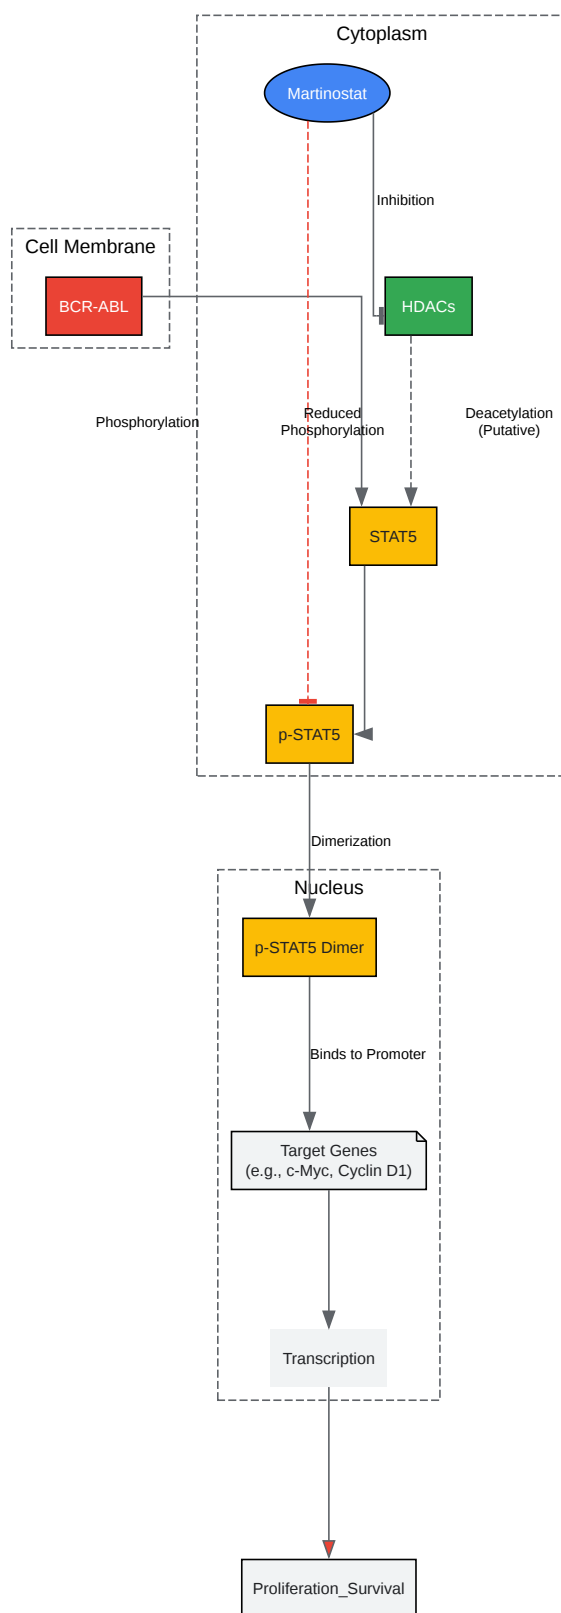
Cytoplasm

Martinostat

Inhibition

Cell Membrane

BCR-ABL

HDACs

Phosphorylation

Reduced Phosphorylation

Deacetylation (Putative)

STAT5

p-STAT5

Dimerization

Nucleus

p-STAT5 Dimer

Binds to Promoter

Target Genes (e.g., c-Myc, Cyclin D1)

Transcription

Proliferation_Survival